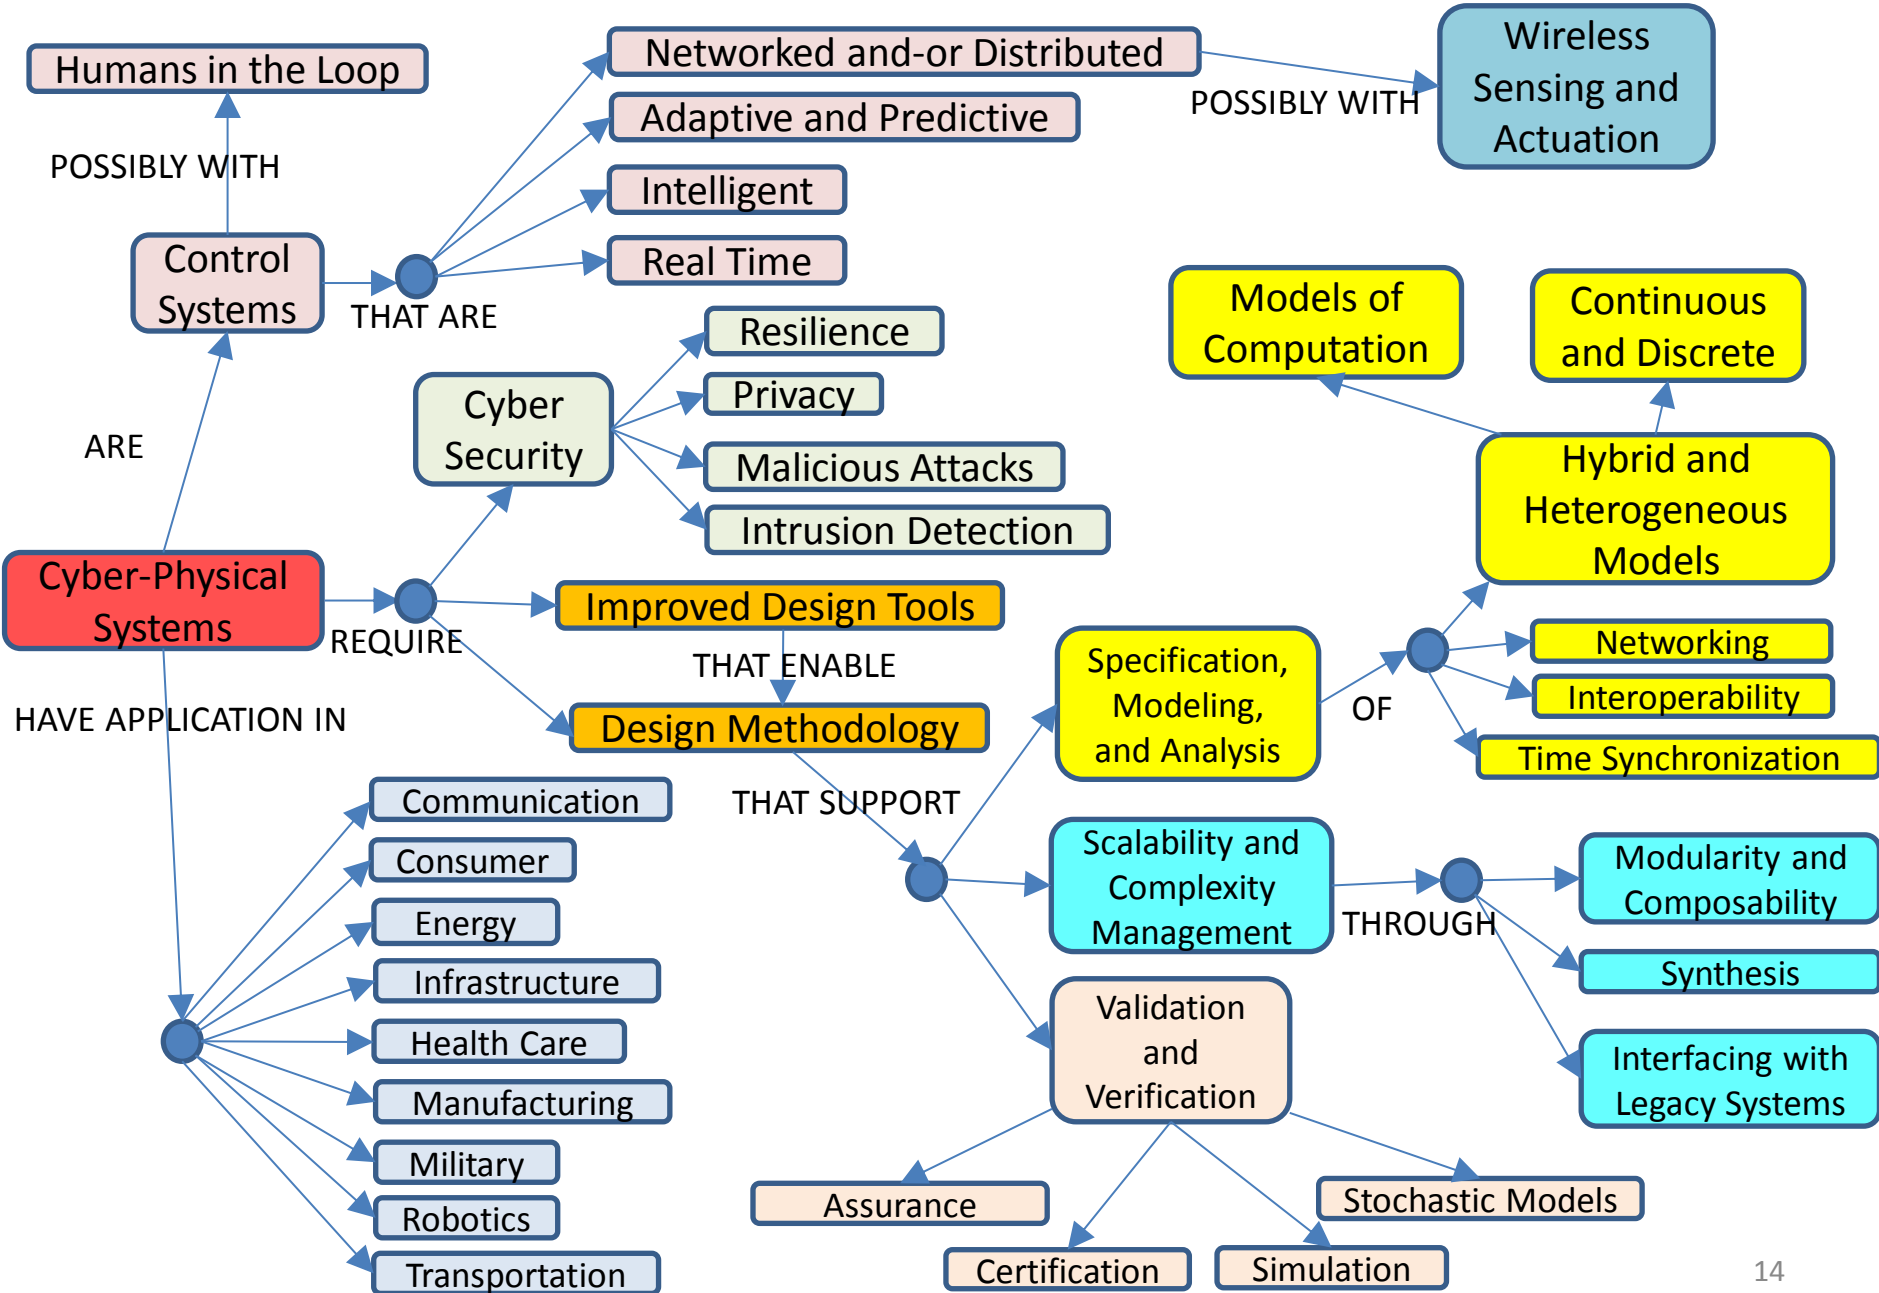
Humans in the Loop

POSSIBLY WITH

Networked and-or Distributed

Adaptive and Predictive

Intelligent

Real Time

POSSIBLY WITH

Wireless Sensing and Actuation

Control Systems

THAT ARE

Resilience

Privacy

Malicious Attacks

Intrusion Detection

Cyber Security

Models of Computation

Continuous and Discrete

Hybrid and Heterogeneous Models

ARE

Cyber-Physical Systems

REQUIRE

Improved Design Tools

THAT ENABLE

Design Methodology

HAVE APPLICATION IN

Specification, Modeling, and Analysis

OF

Networking

Interoperability

Time Synchronization

THAT SUPPORT

Communication

Consumer

Energy

Infrastructure

Health Care

Manufacturing

Military

Robotics

Transportation

Scalability and Complexity Management

THROUGH

Modularity and Composability

Synthesis

Interfacing with Legacy Systems

Validation and Verification

Assurance

Certification

Simulation

Stochastic Models

14